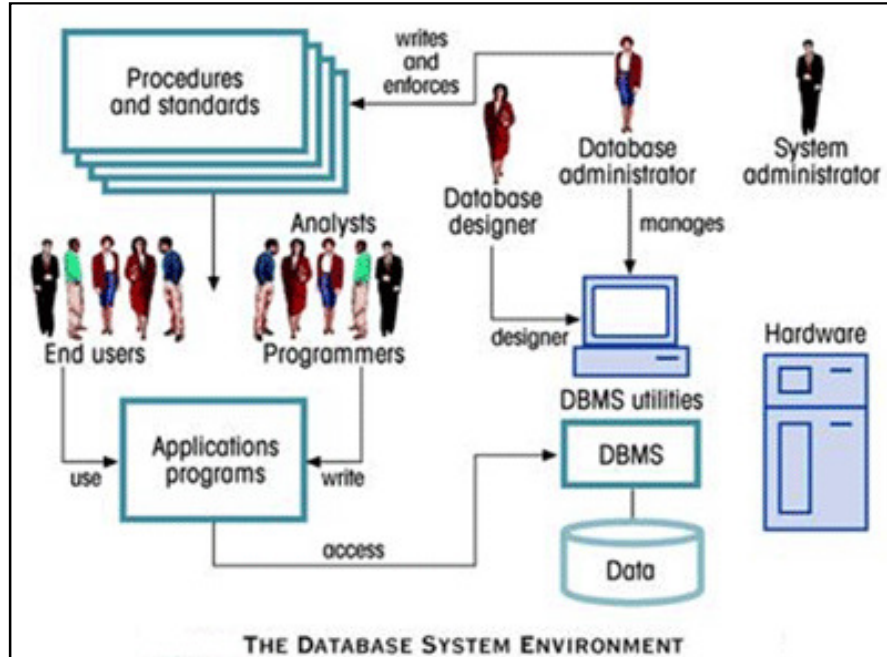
Procedures and standards

writes and enforces

Database administrator

System administrator

Database designer

manages

Analysts

End users

Programmers

designer

Hardware

DBMS utilities

Applications programs

use

write

DBMS

access

Data

THE DATABASE SYSTEM ENVIRONMENT